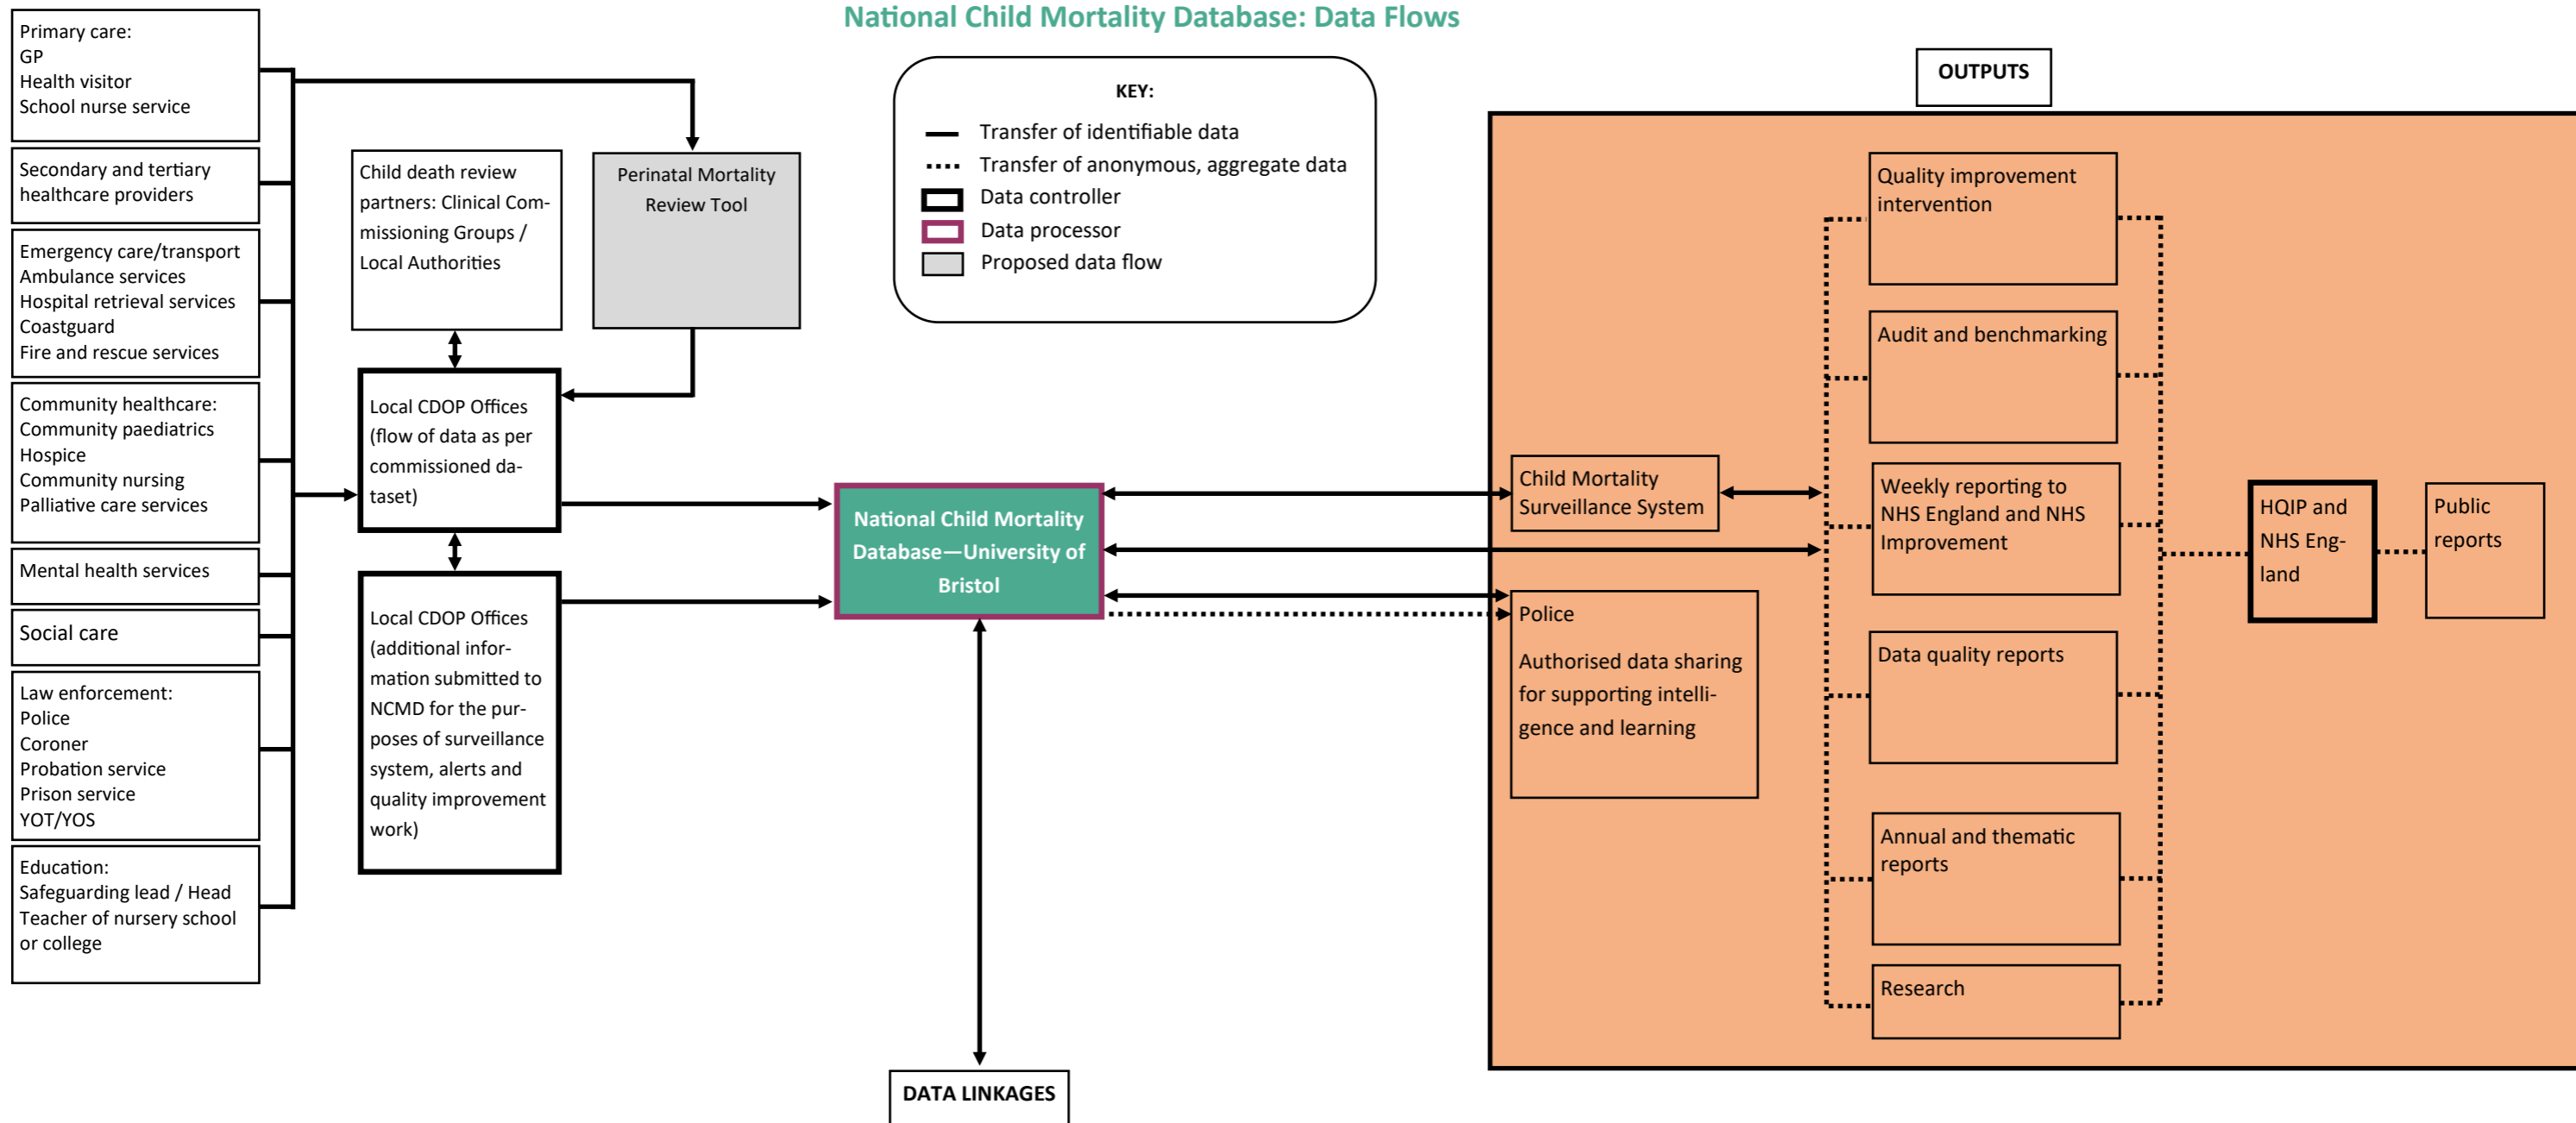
National Child Mortality Database: Data Flows

Primary care:
GP
Health visitor
School nurse service

Secondary and tertiary healthcare providers

Emergency care/transport
Ambulance services
Hospital retrieval services
Coastguard
Fire and rescue services

Community healthcare:
Community paediatrics
Hospice
Community nursing
Palliative care services

Mental health services

Social care

Law enforcement:
Police
Coroner
Probation service
Prison service
YOT/YOS

Education:
Safeguarding lead / Head Teacher of nursery school or college

Child death review partners: Clinical Commissioning Groups / Local Authorities

Perinatal Mortality Review Tool

Local CDOP Offices (flow of data as per commissioned dataset)

Local CDOP Offices (additional information submitted to NCMD for the purposes of surveillance system, alerts and quality improvement work)

KEY:
Transfer of identifiable data
Transfer of anonymous, aggregate data
Data controller
Data processor
Proposed data flow

National Child Mortality Database—University of Bristol

DATA LINKAGES

OUTPUTS

Child Mortality Surveillance System

Police
Authorised data sharing for supporting intelligence and learning

Quality improvement intervention

Audit and benchmarking

Weekly reporting to NHS England and NHS Improvement

Data quality reports

Annual and thematic reports

Research

HQIP and NHS England

Public reports